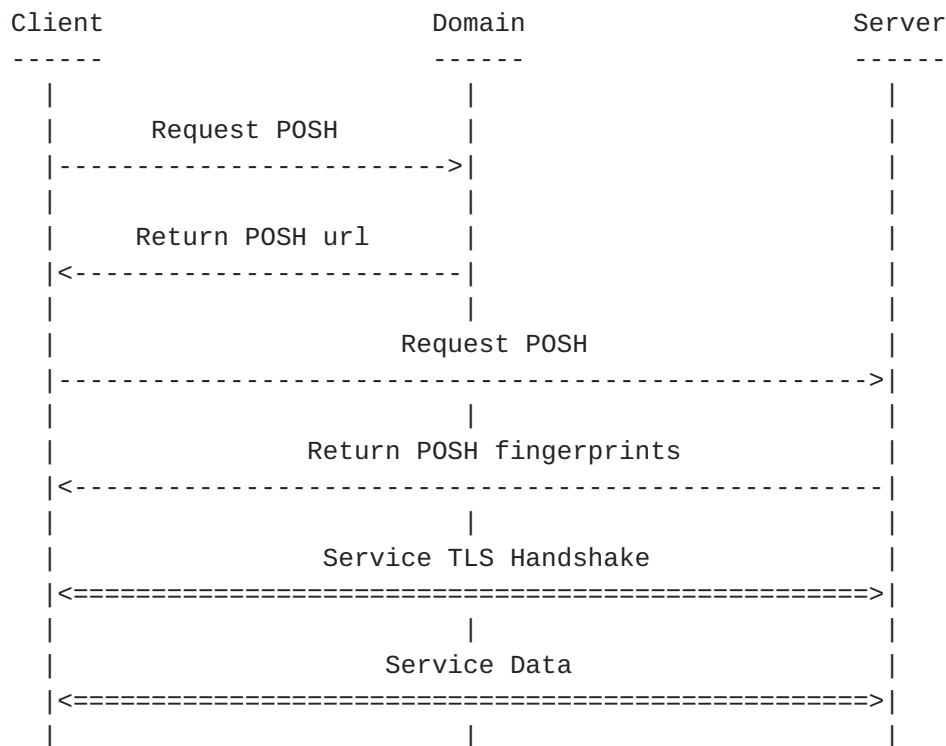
Client                          Domain                          Server
------                          ------                          ------
  |                                |                                |
  |        Request POSH            |                                |
  |------------------------------->|                                |
  |                                |                                |
  |       Return POSH url          |                                |
  |<-------------------------------|                                |
  |                                |                                |
  |                          Request POSH                           |
  |---------------------------------------------------------------->|
  |                                |                                |
  |                   Return POSH fingerprints                      |
  |<----------------------------------------------------------------|
  |                                |                                |
  |                    Service TLS Handshake                        |
  |<===============================================================>|
  |                                |                                |
  |                        Service Data                             |
  |<===============================================================>|
  |                                |                                |